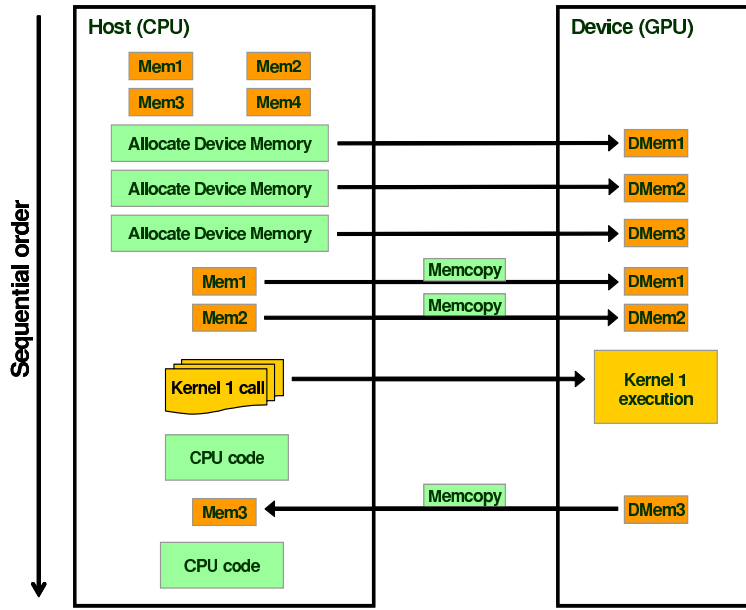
Sequential order

Host (CPU)

Mem1
Mem2
Mem3
Mem4

Allocate Device Memory
Allocate Device Memory
Allocate Device Memory

Mem1
Memcopy
Mem2
Memcopy

Kernel 1 call

CPU code

Mem3
Memcopy

CPU code

Device (GPU)

DMem1
DMem2
DMem3
DMem1
DMem2

Kernel 1 execution

DMem3